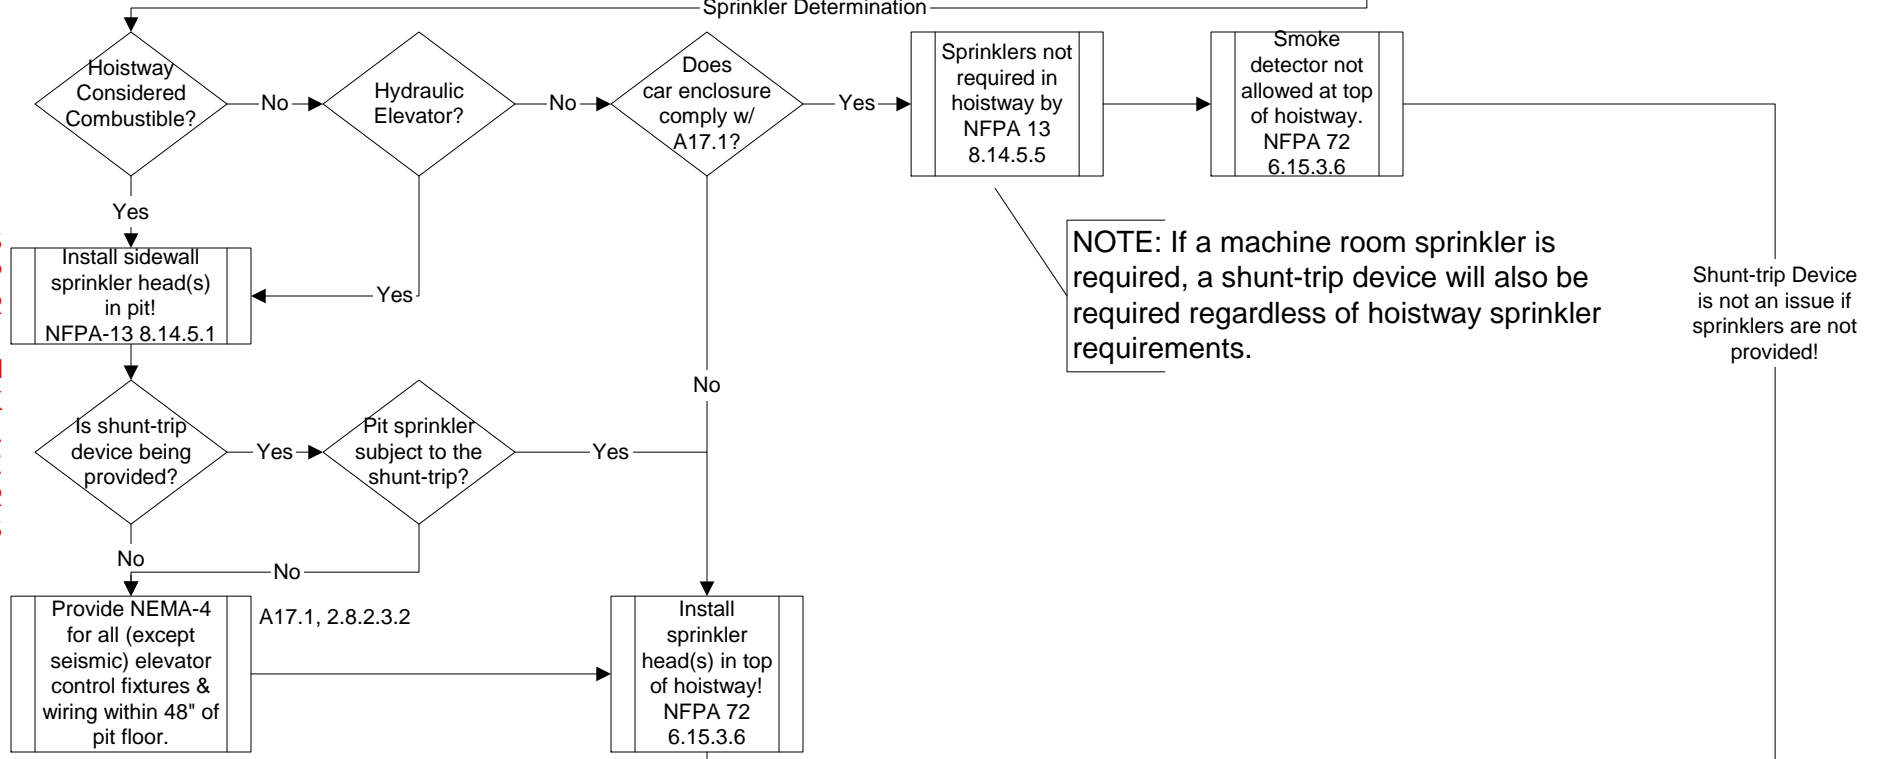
Sprinkler Determination

Hoistway Considered Combustible?

No

Hydraulic Elevator?

No

Does car enclosure comply w/ A17.1?

Yes

Sprinklers not required in hoistway by NFPA 13 8.14.5.5

Smoke detector not allowed at top of hoistway. NFPA 72 6.15.3.6

Yes

Install sidewall sprinkler head(s) in pit! NFPA-13 8.14.5.1

Yes

NOTE: If a machine room sprinkler is required, a shunt-trip device will also be required regardless of hoistway sprinkler requirements.

Shunt-trip Device is not an issue if sprinklers are not provided!

No

Is shunt-trip device being provided?

Yes

Pit sprinkler subject to the shunt-trip?

Yes

No

No

Provide NEMA-4 for all (except seismic) elevator control fixtures & wiring within 48" of pit floor.

A17.1, 2.8.2.3.2

Install sprinkler head(s) in top of hoistway! NFPA 72 6.15.3.6